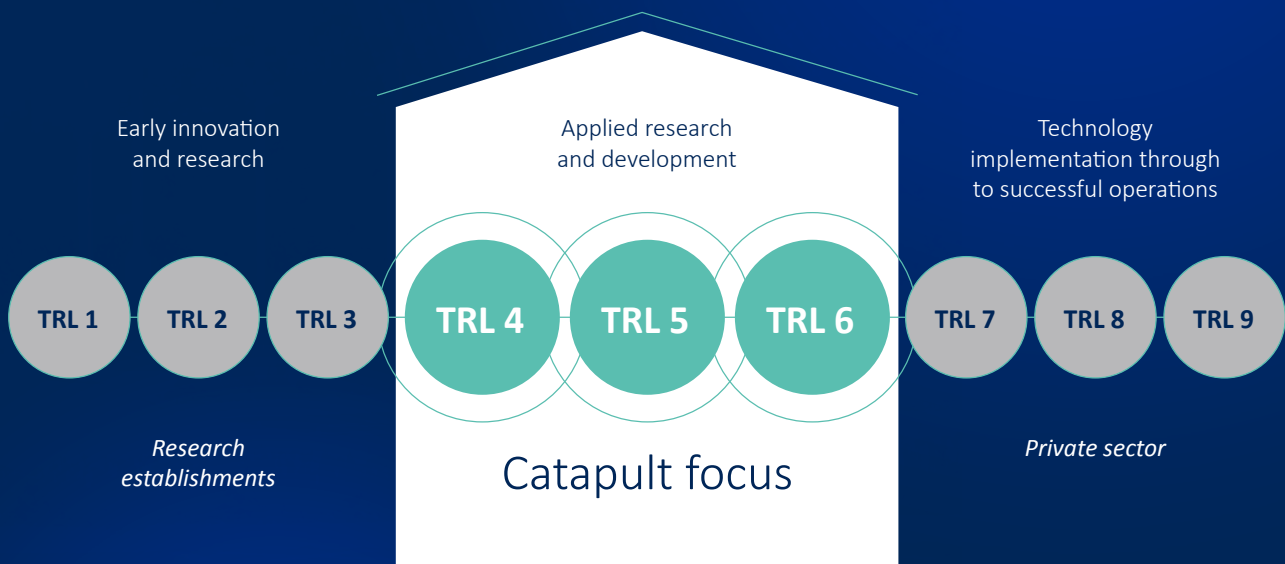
Early innovation and research

Applied research and development

Technology implementation through to successful operations

TRL 1

TRL 2

TRL 3

TRL 4

TRL 5

TRL 6

TRL 7

TRL 8

TRL 9

*Research establishments*

Catapult focus

*Private sector*